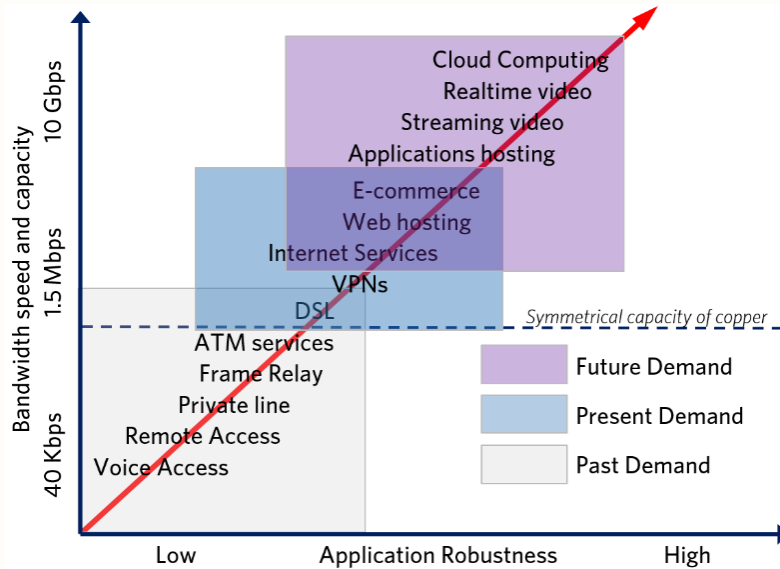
Bandwidth speed and capacity

10 Gbps

1.5 Mbps

40 Kbps

Cloud Computing
Realtime video
Streaming video
Applications hosting
E-commerce
Web hosting
Internet Services
VPNs
DSL
ATM services
Frame Relay
Private line
Remote Access
Voice Access

Symmetrical capacity of copper

Future Demand
Present Demand
Past Demand

Low
Application Robustness
High